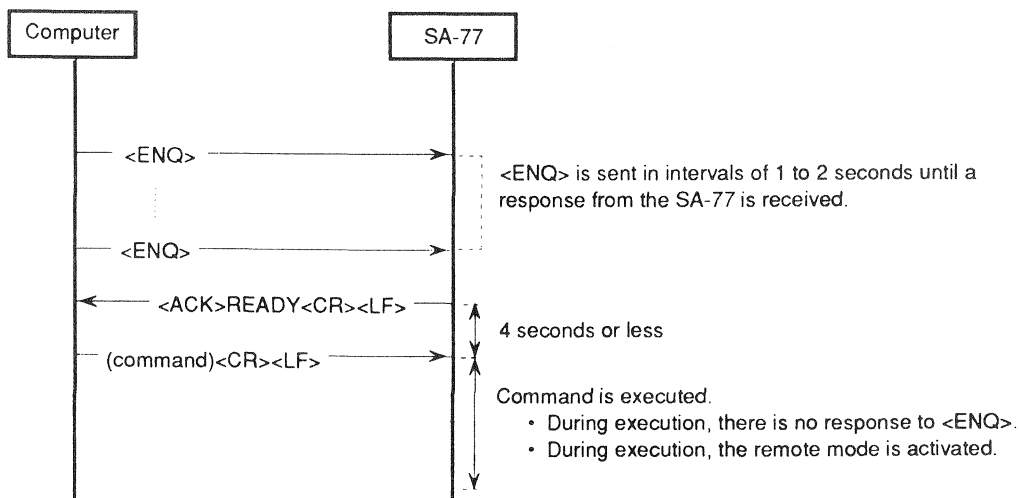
Computer

SA-77

<ENQ>

<ENQ> is sent in intervals of 1 to 2 seconds until a response from the SA-77 is received.

<ENQ>

<ACK>READY<CR><LF>

4 seconds or less

(command)<CR><LF>

Command is executed.
• During execution, there is no response to <ENQ>.
• During execution, the remote mode is activated.